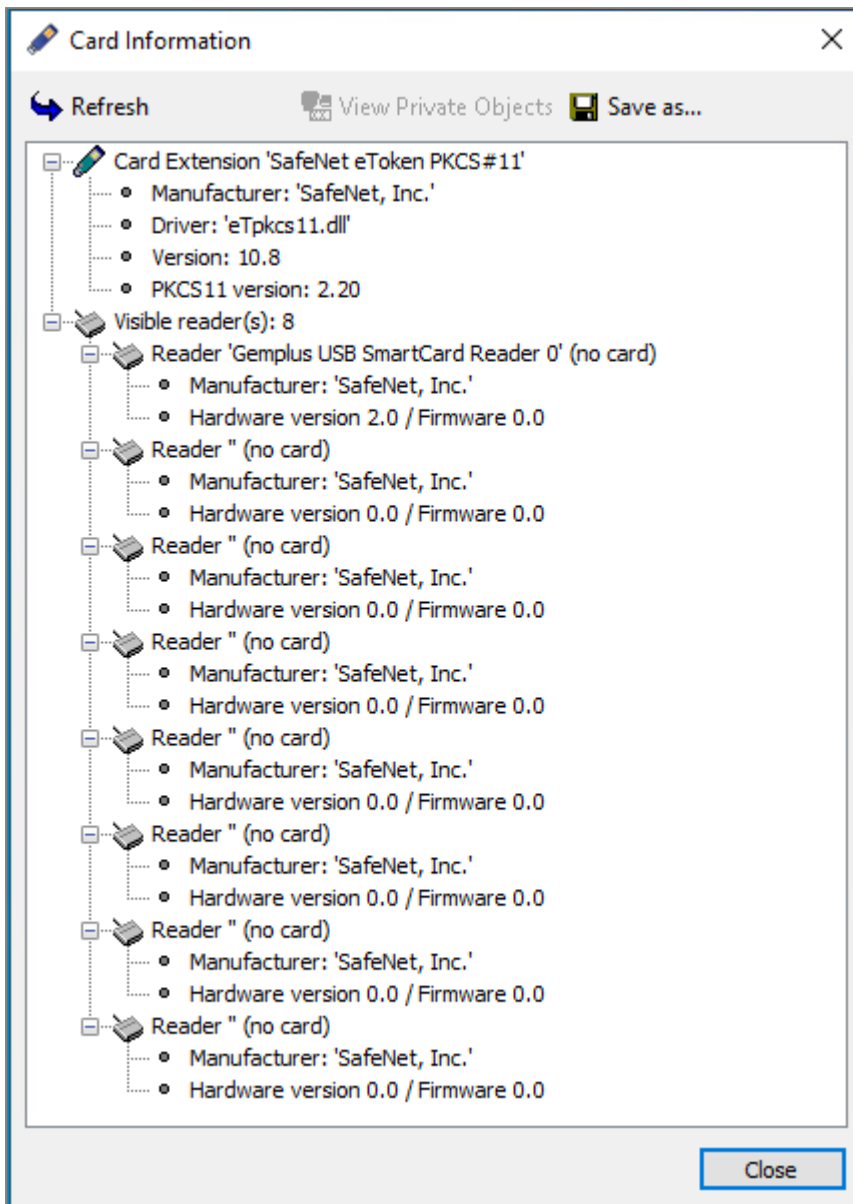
Card Information

Refresh View Private Objects Save as...

Card Extension 'SafeNet eToken PKCS#11'
Manufacturer: 'SafeNet, Inc.'
Driver: 'eTpkcs11.dll'
Version: 10.8
PKCS11 version: 2.20
Visible reader(s): 8
Reader 'Gemplus USB SmartCard Reader 0' (no card)
Manufacturer: 'SafeNet, Inc.'
Hardware version 2.0 / Firmware 0.0
Reader '' (no card)
Manufacturer: 'SafeNet, Inc.'
Hardware version 0.0 / Firmware 0.0
Reader '' (no card)
Manufacturer: 'SafeNet, Inc.'
Hardware version 0.0 / Firmware 0.0
Reader '' (no card)
Manufacturer: 'SafeNet, Inc.'
Hardware version 0.0 / Firmware 0.0
Reader '' (no card)
Manufacturer: 'SafeNet, Inc.'
Hardware version 0.0 / Firmware 0.0
Reader '' (no card)
Manufacturer: 'SafeNet, Inc.'
Hardware version 0.0 / Firmware 0.0
Reader '' (no card)
Manufacturer: 'SafeNet, Inc.'
Hardware version 0.0 / Firmware 0.0
Reader '' (no card)
Manufacturer: 'SafeNet, Inc.'
Hardware version 0.0 / Firmware 0.0

Close